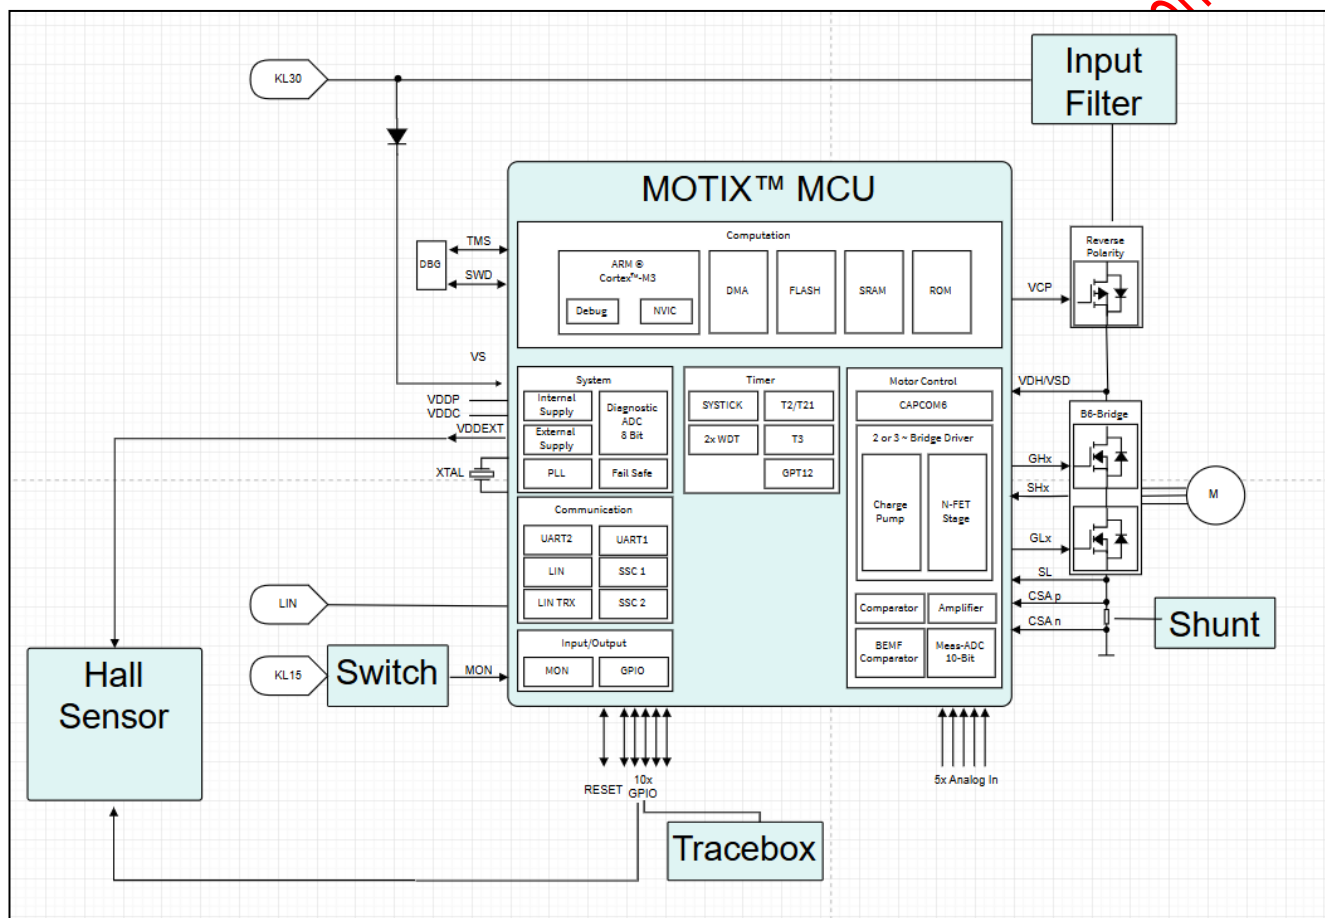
KL30

Input Filter

MOTIX™ MCU

DBG

TMS

SWD

Computation

ARM ® Cortex™-M3

Debug

NVIC

DMA

FLASH

SRAM

ROM

VCP

Reverse Polarity

VS

System

Internal Supply

Diagnostic ADC 8 Bit

External Supply

PLL

Fail Safe

Timer

SYSTICK

T2/T21

2x WDT

T3

GPT12

Motor Control

CAPCOM6

2 or 3 ~ Bridge Driver

Charge Pump

N-FET Stage

VDH/VSD

B6-Bridge

GHx

SHx

GLx

SL

M

VDDP

VDDC

VDDEXT

XTAL

Communication

UART2

UART1

LIN

SSC 1

LIN TRX

SSC 2

Comparator

Amplifier

BEMF Comparator

Meas-ADC 10-Bit

CSA p

CSA n

Shunt

LIN

Input/Output

MON

GPIO

KL15

Switch

MON

Hall Sensor

RESET

10x GPIO

5x Analog In

Tracebox